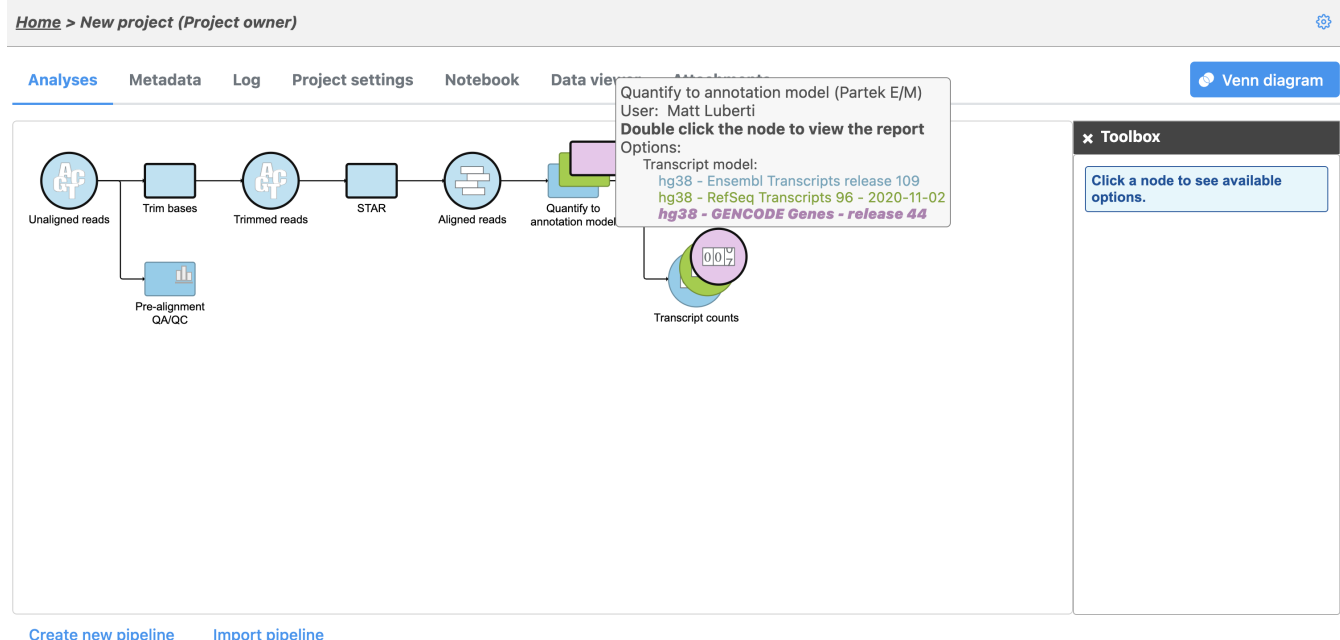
Home > New project (Project owner)

Analyses Metadata Log Project settings Notebook Data viewer Attachments

Venn diagram

Quantify to annotation model (Partek E/M)
User: Matt Luberti
Double click the node to view the report
Options:
Transcript model:
hg38 - Ensembl Transcripts release 109
hg38 - RefSeq Transcripts 96 - 2020-11-02
hg38 - GENCODE Genes - release 44

Toolbox

Click a node to see available options.

Unaligned reads

Trim bases

Trimmed reads

STAR

Aligned reads

Quantify to annotation model

Pre-alignment QA/QC

Transcript counts

Create new pipeline Import pipeline